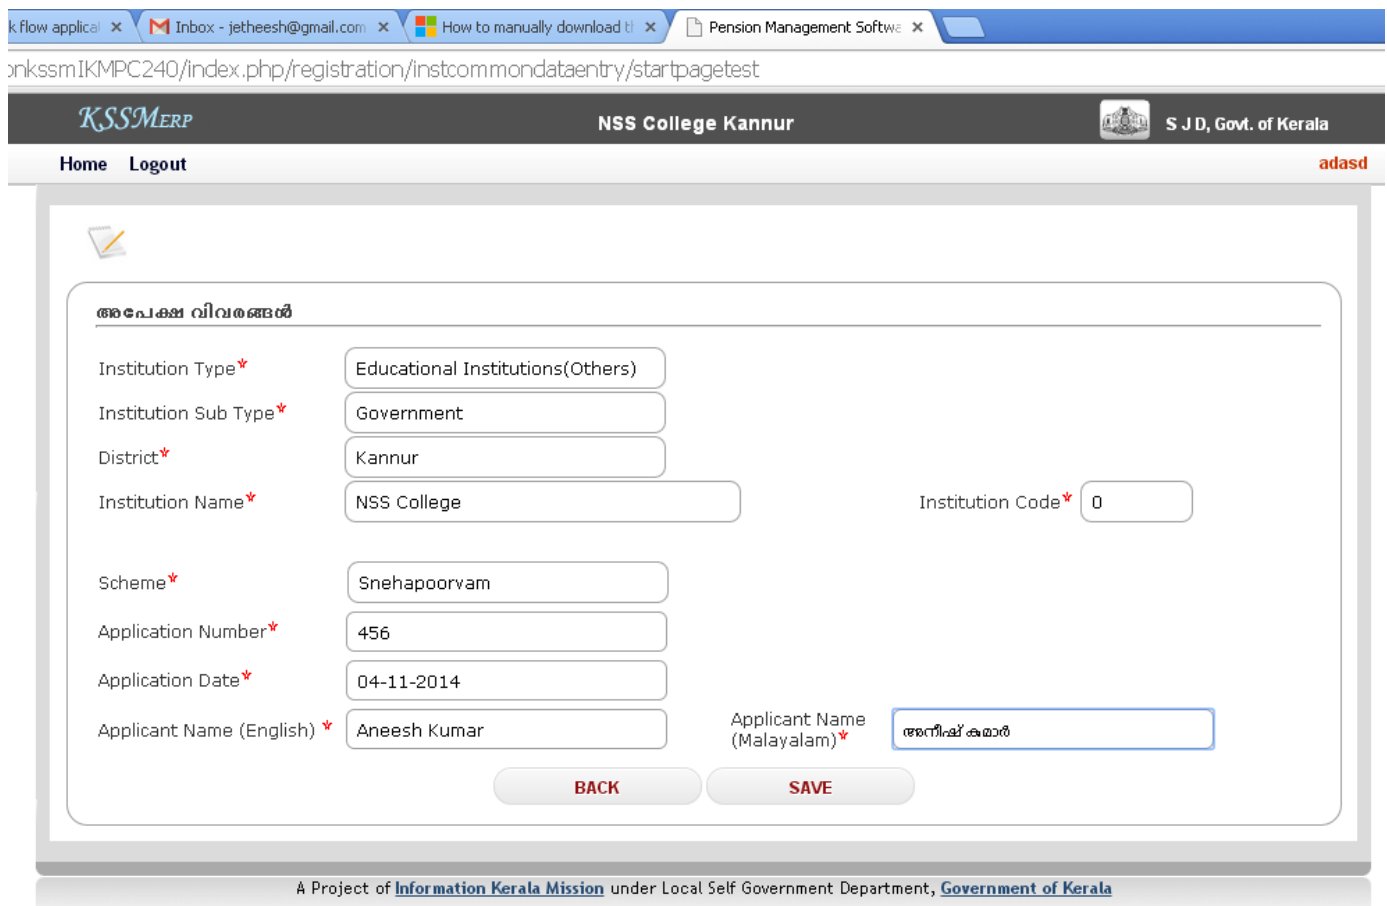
k flow applical ×
Inbox - jetheesh@gmail.com ×
How to manually download tl ×
Pension Management Softwa ×

)nkssmIKMPC240/index.php/registration/instcommondataentry/startpagetest

KSSMERP
NSS College Kannur
S J D, Govt. of Kerala

Home Logout
adasd

അപേക്ഷ വിവരങ്ങൾ

Institution Type* Educational Institutions(Others)
Institution Sub Type* Government
District* Kannur
Institution Name* NSS College
Institution Code* 0

Scheme* Snehapoorvam
Application Number* 456
Application Date* 04-11-2014
Applicant Name (English) * Aneesh Kumar
Applicant Name (Malayalam)* അനീഷ് കുമാർ

BACK SAVE

A Project of Information Kerala Mission under Local Self Government Department, Government of Kerala